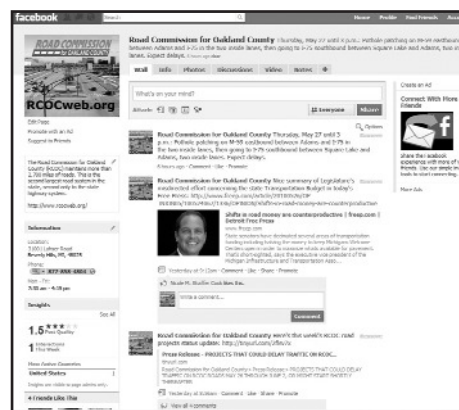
facebook Search Home Profile Find Friends Account

ROAD COMMISSION for OAKLAND COUNTY

RCOCweb.org

Edit Page
Promote with an Ad
Suggest to Friends

The Road Commission for Oakland County (RCOC) maintains more than 2,700 miles of roads. This is the second-largest road system in the state, second only to the state highway system.

http://www.rcocweb.org/

Information
Location:
31001 Lahser Road
Beverly Hills, MI, 48025
Phone:
877 858 4804
Mon - Fri:
7:30 am - 4:30 pm

Insights
See All
1.5 Post Quality
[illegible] Interactions This Week
More Active Countries
United States
Insights are visible to page admins only

4 Friends Like This

Road Commission for Oakland County Thursday, May 27 until 3 p.m.: Pothole patching on M-59 westbound between Adams and I-75 in the two inside lanes, then going to I-75 southbound between Square Lake and Adams, two inside lanes. Expect delays.

Wall Info Photos Discussions Video Notes +

What's on your mind?
Attach: Everyone Share

Options
Road Commission for Oakland County Thursday, May 27 until 3 p.m.: Pothole patching on M-59 westbound between Adams and I-75 in the two inside lanes, then going to I-75 southbound between Square Lake and Adams, two inside lanes. Expect delays.
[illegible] · Comment · Like · Promote

Road Commission for Oakland County Nice summary of Legislature's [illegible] concerning the state Transportation Budget in today's Free Press: http://www.freep.com/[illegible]
Shifts in road money are counterproductive | freep.com | Detroit Free Press
www.freep.com
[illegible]
Yesterday at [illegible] · Comment · Like · Share · Promote
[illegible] like this.
Write a comment...
Comment

Road Commission for Oakland County Here's the week's RCOC road projects status update: http://tinyurl.com/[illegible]
Press Release - PROJECTS THAT COULD DELAY TRAFFIC ON RCOC...
tinyurl.com
Road Commission for Oakland County > Press Releases > PROJECTS THAT COULD DELAY TRAFFIC ON RCOC ROADS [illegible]
Yesterday at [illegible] · Comment · Like · Share · Promote
View all 4 comments

Create an Ad
Connect With More Friends
Share this Facebook experience with more of your friends. Use our simple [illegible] to find your friends.
More Ads